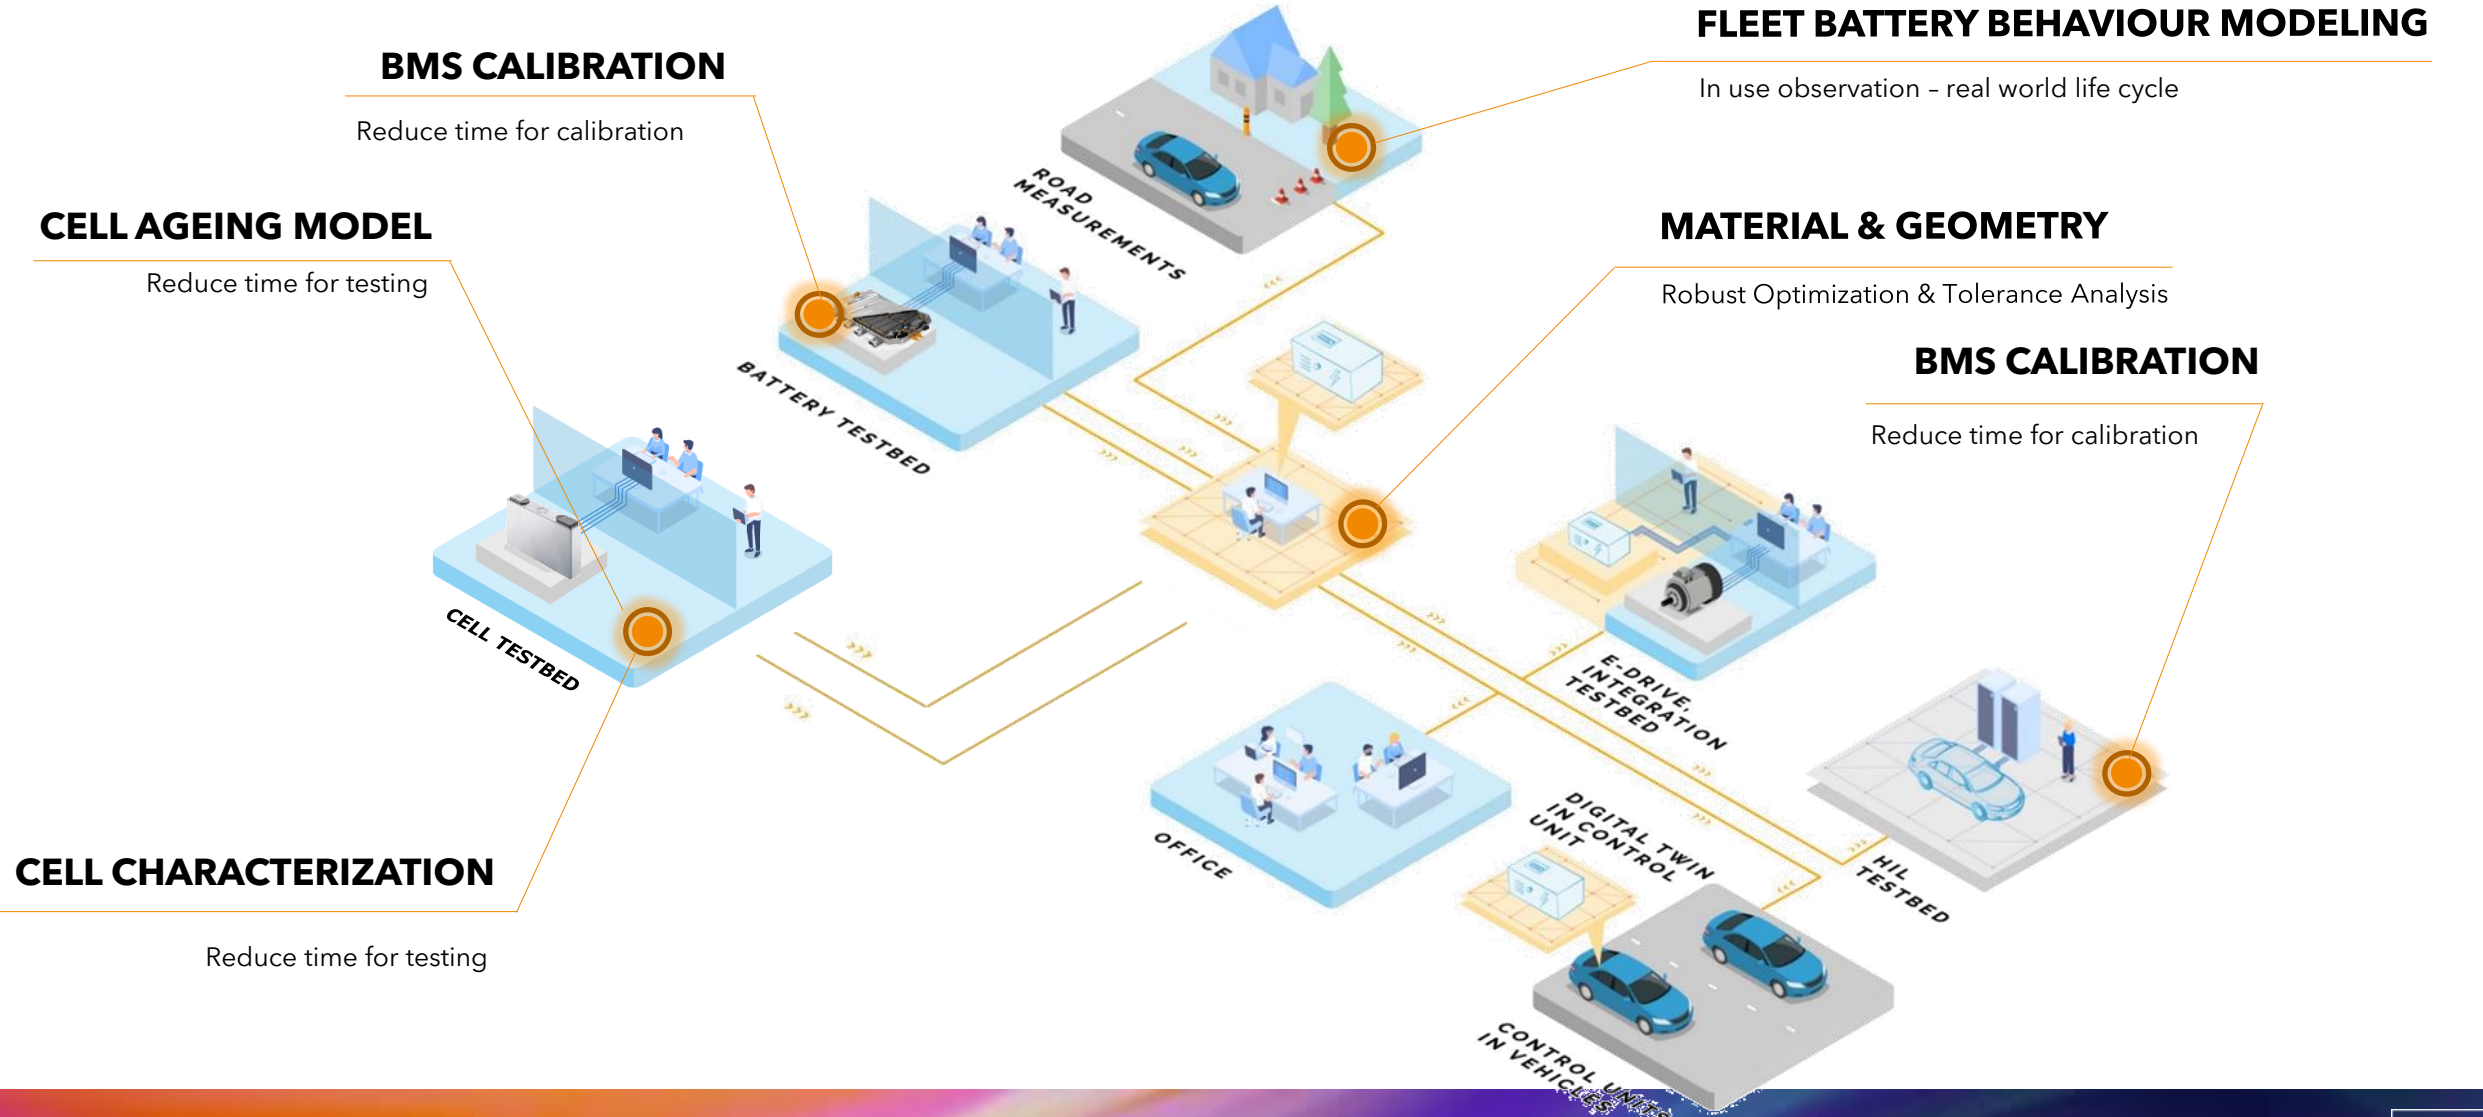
FLEET BATTERY BEHAVIOUR MODELING

In use observation – real world life cycle

BMS CALIBRATION

Reduce time for calibration

CELL AGEING MODEL

Reduce time for testing

MATERIAL & GEOMETRY

Robust Optimization & Tolerance Analysis

BMS CALIBRATION

Reduce time for calibration

CELL CHARACTERIZATION

Reduce time for testing

ROAD MEASUREMENTS

BATTERY TESTBED

CELL TESTBED

E-DRIVE, INTEGRATION TESTBED

OFFICE

DIGITAL TWIN IN CONTROL UNIT

HIL TESTBED

CONTROL UNITS IN VEHICLES